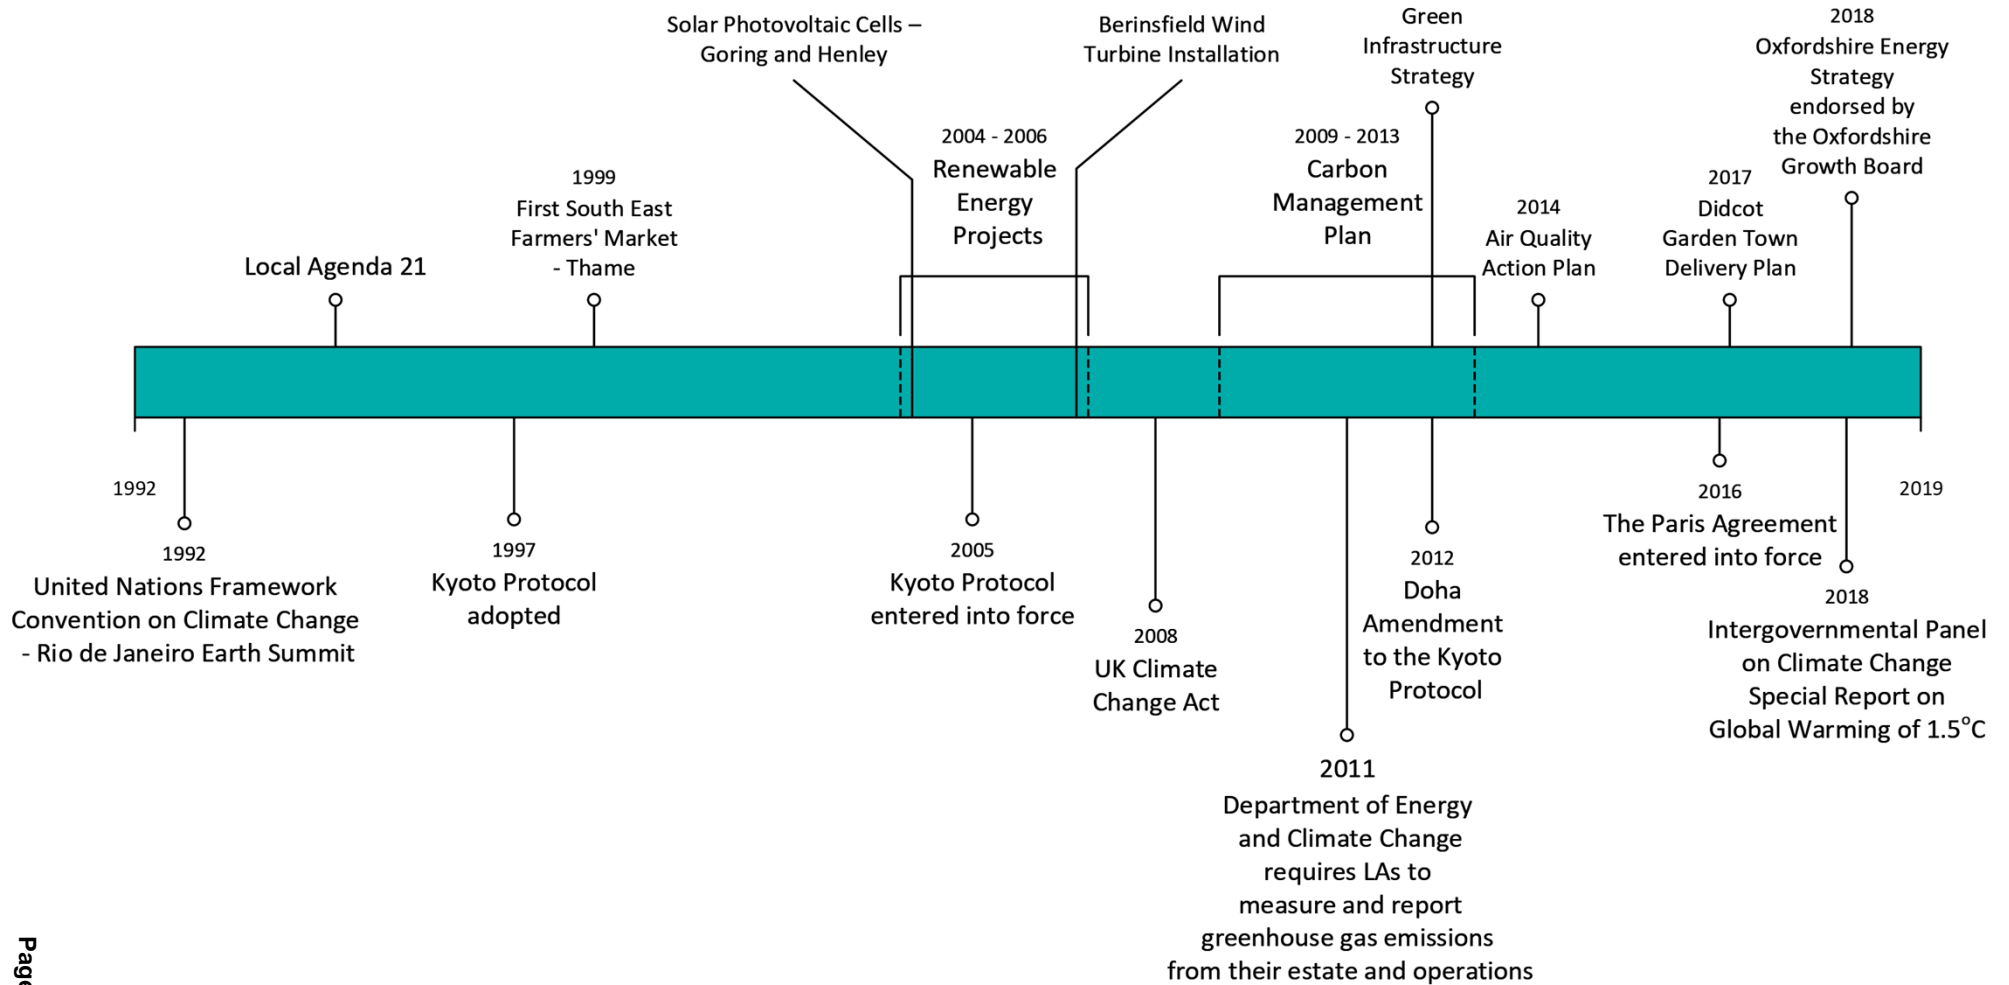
Solar Photovoltaic Cells – Goring and Henley

Berinsfield Wind Turbine Installation

Green Infrastructure Strategy

2018
Oxfordshire Energy Strategy endorsed by the Oxfordshire Growth Board

2004 - 2006
Renewable Energy Projects

2009 - 2013
Carbon Management Plan

1999
First South East Farmers' Market - Thame

Local Agenda 21

2014
Air Quality Action Plan

2017
Didcot Garden Town Delivery Plan

1992

2019

1992
United Nations Framework Convention on Climate Change - Rio de Janeiro Earth Summit

1997
Kyoto Protocol adopted

2005
Kyoto Protocol entered into force

2008
UK Climate Change Act

2011
Department of Energy and Climate Change requires LAs to measure and report greenhouse gas emissions from their estate and operations

2012
Doha Amendment to the Kyoto Protocol

2016
The Paris Agreement entered into force

2018
Intergovernmental Panel on Climate Change Special Report on Global Warming of 1.5°C

Pag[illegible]